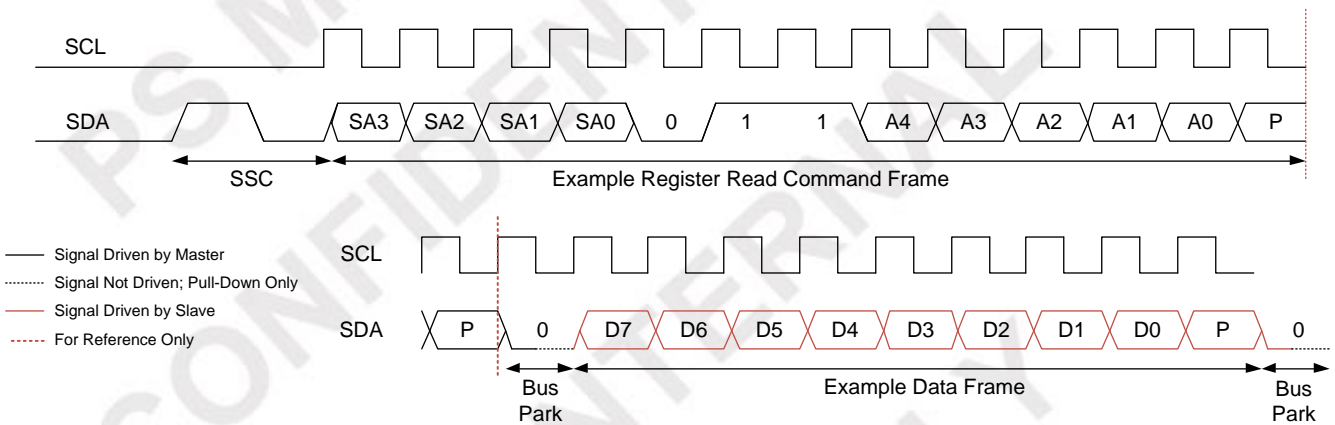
SCL

SDA SA3 SA2 SA1 SA0 0 1 1 A4 A3 A2 A1 A0 P

SSC

Example Register Read Command Frame

Signal Driven by Master
Signal Not Driven; Pull-Down Only
Signal Driven by Slave
For Reference Only

SCL

SDA P 0 D7 D6 D5 D4 D3 D2 D1 D0 P 0

Bus Park

Example Data Frame

Bus Park

PS MIPI CONFIDENTIAL INTERNAL